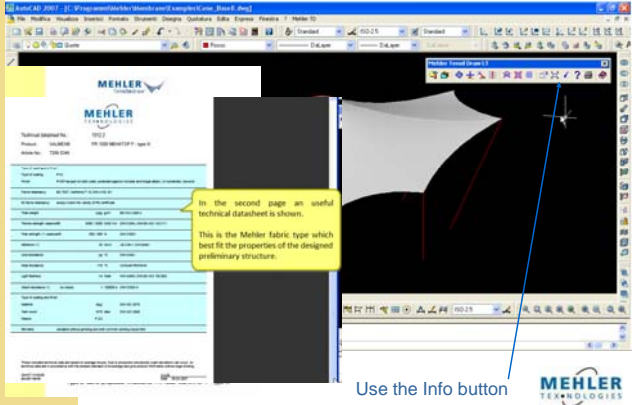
AutoCAD 2007 - [C:\Programmi\Mehler\Membrane\Examples\Case_Base1.dwg]

File Modifica Visualizza Inserisci Formato Strumenti Disegna Quotatura Edita Express Finestra ? Mehler TD

Standard ISO-25 Standard

Quote Rosso DaLayer DaLayer

Mehler Tensil Draw 1.5

MEHLER TEXNOLOGIES

MEHLER TEXNOLOGIES

Technical datasheet No.: TP12

Product: VALMEX® TF 1000 MEHATOP F - type II

Article No.: 7250-7249

In the second page an useful technical datasheet is shown.

This is the Mehler fabric type which best fit the properties of the designed preliminary structure.

ISO-25

Use the Info button

MEHLER TEXNOLOGIES